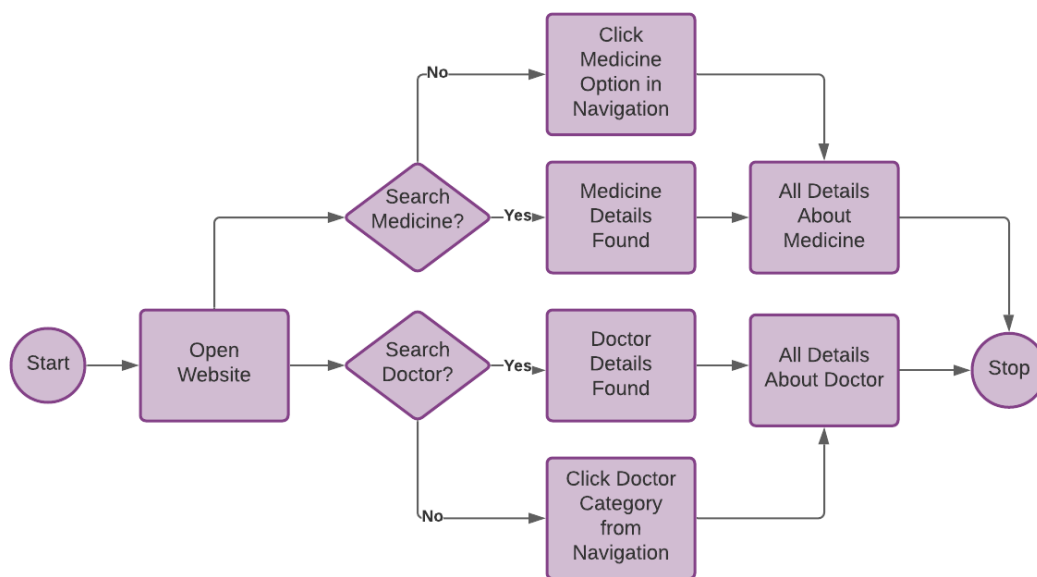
Start

Open Website

Search Medicine?

No

Click Medicine Option in Navigation

Yes

Medicine Details Found

All Details About Medicine

Search Doctor?

Yes

Doctor Details Found

All Details About Doctor

No

Click Doctor Category from Navigation

Stop